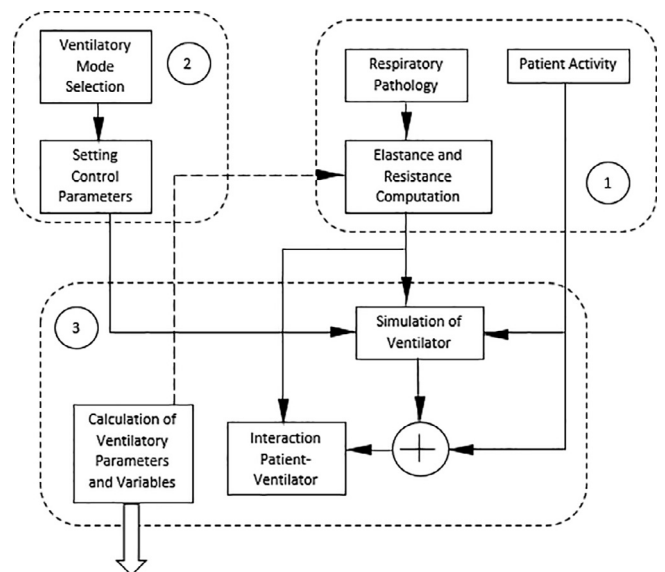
Ventilatory Mode Selection

2

Setting Control Parameters

Respiratory Pathology

Patient Activity

Elastance and Resistance Computation

1

3

Simulation of Ventilator

Calculation of Ventilatory Parameters and Variables

Interaction Patient-Ventilator